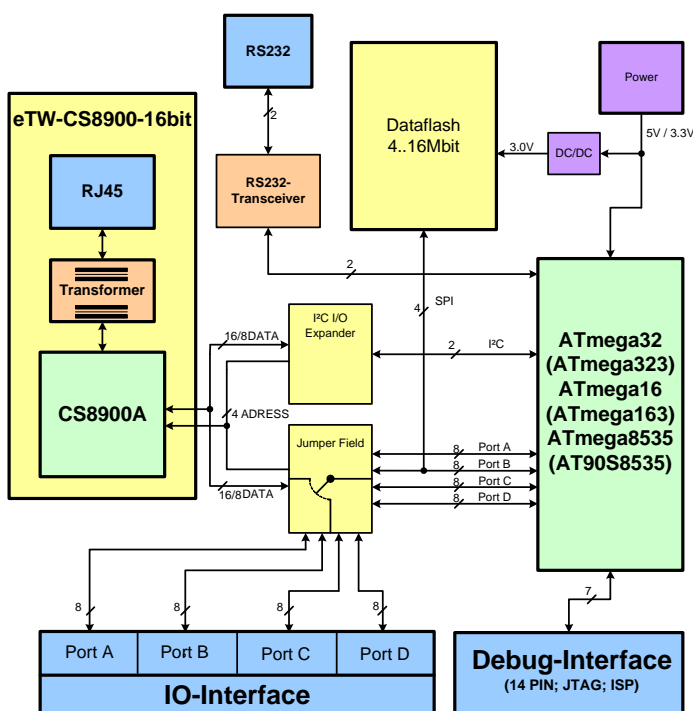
RS232

2

RS232-Transceiver

Dataflash 4..16Mbit

Power

5V / 3.3V

3.0V

DC/DC

eTW-CS8900-16bit

RJ45

Transformer

CS8900A

2

4

SPI

I²C I/O Expander

16/8DATA

2

I²C

4 ADRESS

Jumper Field

8 Port A

8 Port B

8 Port C

8 Port D

16/8DATA

ATmega32 (ATmega323) ATmega16 (ATmega163) ATmega8535 (AT90S8535)

7

8

8

8

8

Port A

Port B

Port C

Port D

IO-Interface

Debug-Interface

(14 PIN; JTAG; ISP)